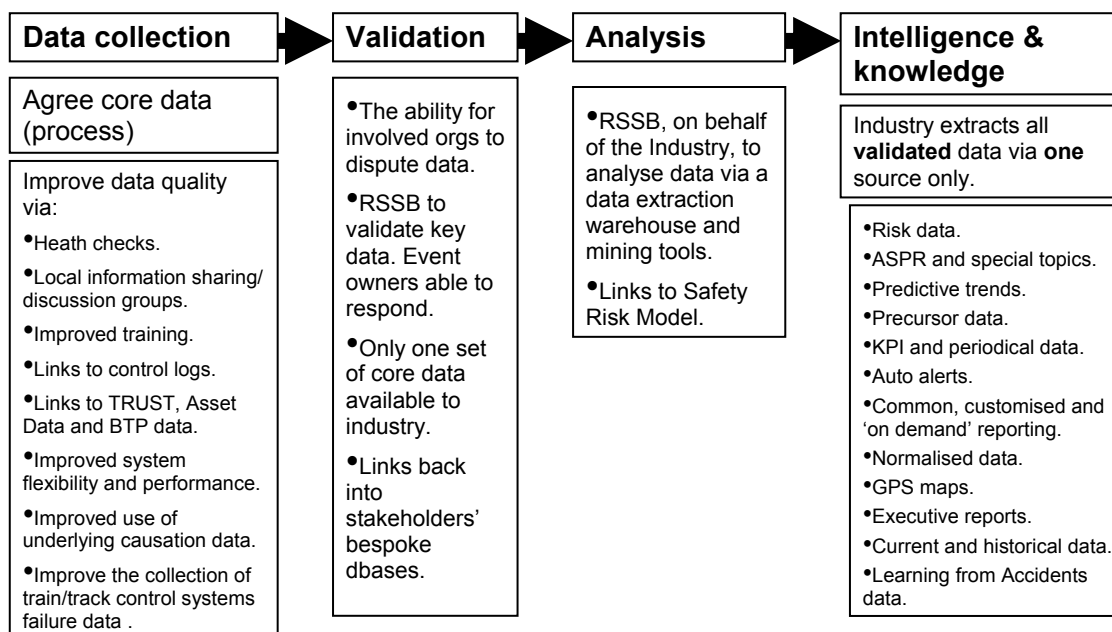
Data collection

Agree core data (process)

Improve data quality via:

•Heath checks.

•Local information sharing/ discussion groups.

•Improved training.

•Links to control logs.

•Links to TRUST, Asset Data and BTP data.

•Improved system flexibility and performance.

•Improved use of underlying causation data.

•Improve the collection of train/track control systems failure data .

Validation

•The ability for involved orgs to dispute data.

•RSSB to validate key data. Event owners able to respond.

•Only one set of core data available to industry.

•Links back into stakeholders' bespoke dbases.

Analysis

•RSSB, on behalf of the Industry, to analyse data via a data extraction warehouse and mining tools.

•Links to Safety Risk Model.

Intelligence & knowledge

Industry extracts all **validated** data via **one** source only.

•Risk data.

•ASPR and special topics.

•Predictive trends.

•Precursor data.

•KPI and periodical data.

•Auto alerts.

•Common, customised and 'on demand' reporting.

•Normalised data.

•GPS maps.

•Executive reports.

•Current and historical data.

•Learning from Accidents data.